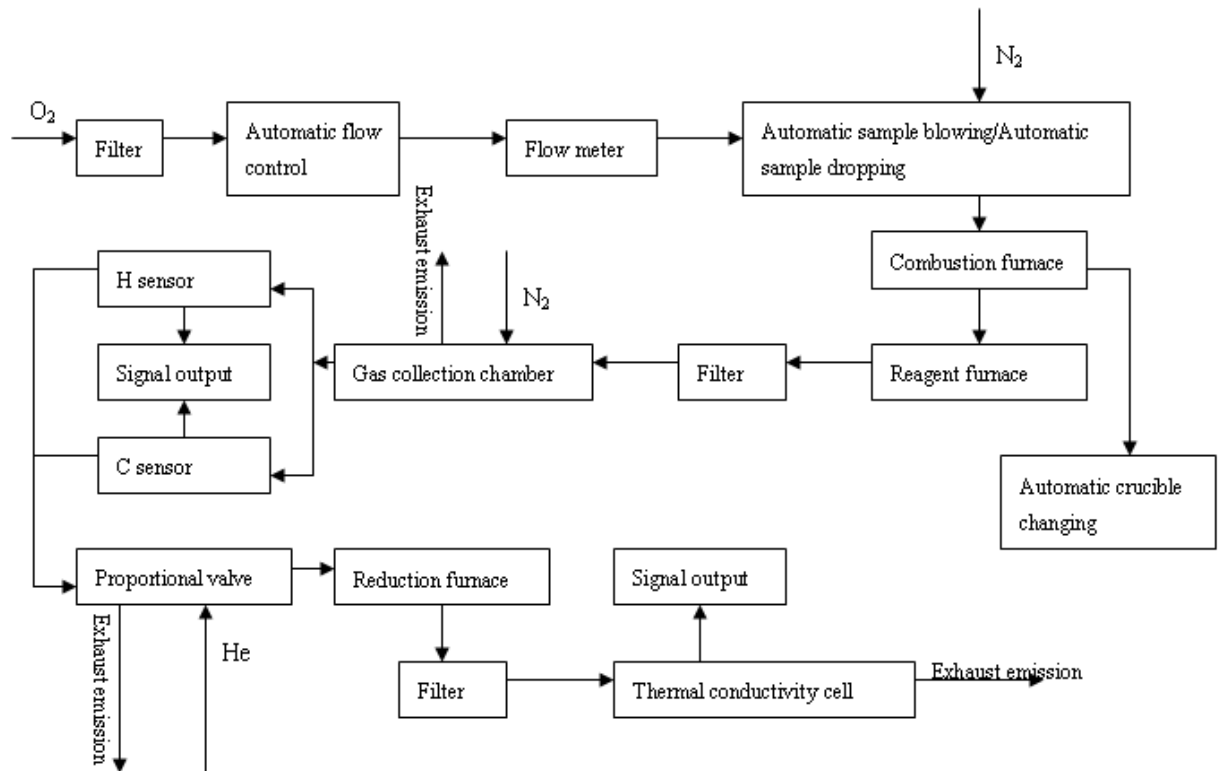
$N_2$

$O_2$

Filter

Automatic flow control

Flow meter

Automatic sample blowing/Automatic sample dropping

Exhaust emission

$N_2$

H sensor

Combustion furnace

Signal output

Gas collection chamber

Filter

Reagent furnace

C sensor

Automatic crucible changing

Proportional valve

Reduction furnace

Signal output

Exhaust emission

He

Filter

Thermal conductivity cell

Exhaust emission